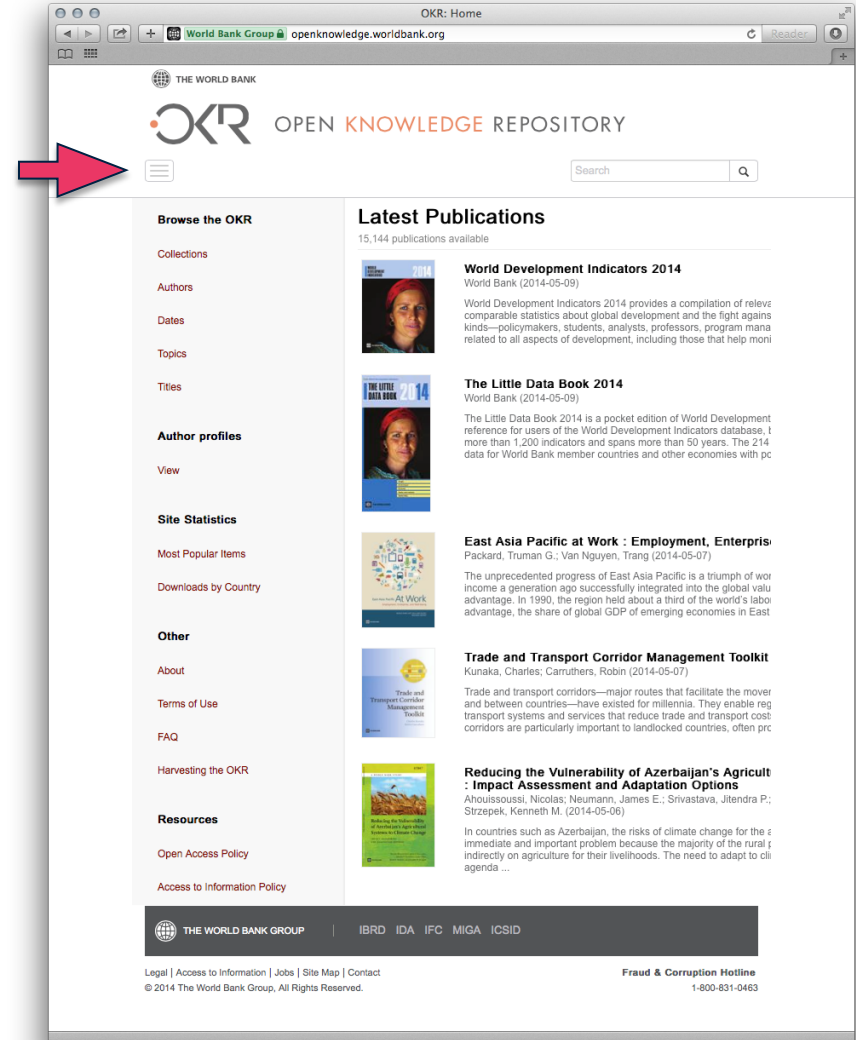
OKR: Home

World Bank Group openknowledge.worldbank.org

Reader

THE WORLD BANK

OKR OPEN KNOWLEDGE REPOSITORY

Search

Browse the OKR

Collections

Authors

Dates

Topics

Titles

Author profiles

View

Site Statistics

Most Popular Items

Downloads by Country

Other

About

Terms of Use

FAQ

Harvesting the OKR

Resources

Open Access Policy

Access to Information Policy

Latest Publications

15,144 publications available

World Development Indicators 2014

World Bank (2014-05-09)

World Development Indicators 2014 provides a compilation of releva comparable statistics about global development and the fight agains kinds—policymakers, students, analysts, professors, program mana related to all aspects of development, including those that help moni

The Little Data Book 2014

World Bank (2014-05-09)

The Little Data Book 2014 is a pocket edition of World Development reference for users of the World Development Indicators database, b more than 1,200 indicators and spans more than 50 years. The 214 data for World Bank member countries and other economies with po

East Asia Pacific at Work : Employment, Enterpris

Packard, Truman G.; Van Nguyen, Trang (2014-05-07)

The unprecedented progress of East Asia Pacific is a triumph of wor income a generation ago successfully integrated into the global valu advantage. In 1990, the region held about a third of the world's labo advantage, the share of global GDP of emerging economies in East

Trade and Transport Corridor Management Toolkit

Kunaka, Charles; Carruthers, Robin (2014-05-07)

Trade and transport corridors—major routes that facilitate the mover and between countries—have existed for millennia. They enable reg transport systems and services that reduce trade and transport cost corridors are particularly important to landlocked countries, often pro

Reducing the Vulnerability of Azerbaijan's Agricult : Impact Assessment and Adaptation Options

Ahouissoussi, Nicolas; Neumann, James E.; Srivastava, Jitendra P.; Strzepek, Kenneth M. (2014-05-06)

In countries such as Azerbaijan, the risks of climate change for the a immediate and important problem because the majority of the rural p indirectly on agriculture for their livelihoods. The need to adapt to cli agenda ...

THE WORLD BANK GROUP | IBRD IDA IFC MIGA ICSID

Legal | Access to Information | Jobs | Site Map | Contact

© 2014 The World Bank Group, All Rights Reserved.

Fraud & Corruption Hotline

1-800-831-0463